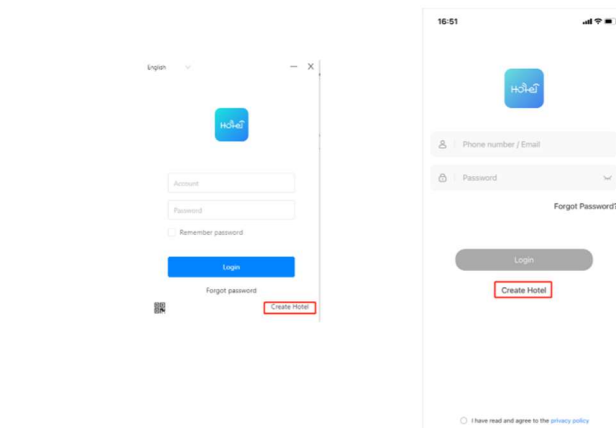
English

— X

Hotel

Account

Password

Remember password

Login

Forgot password

Create Hotel

16:51

Hotel

Phone number / Email

Password

Forgot Password?

Login

Create Hotel

I have read and agree to the privacy policy